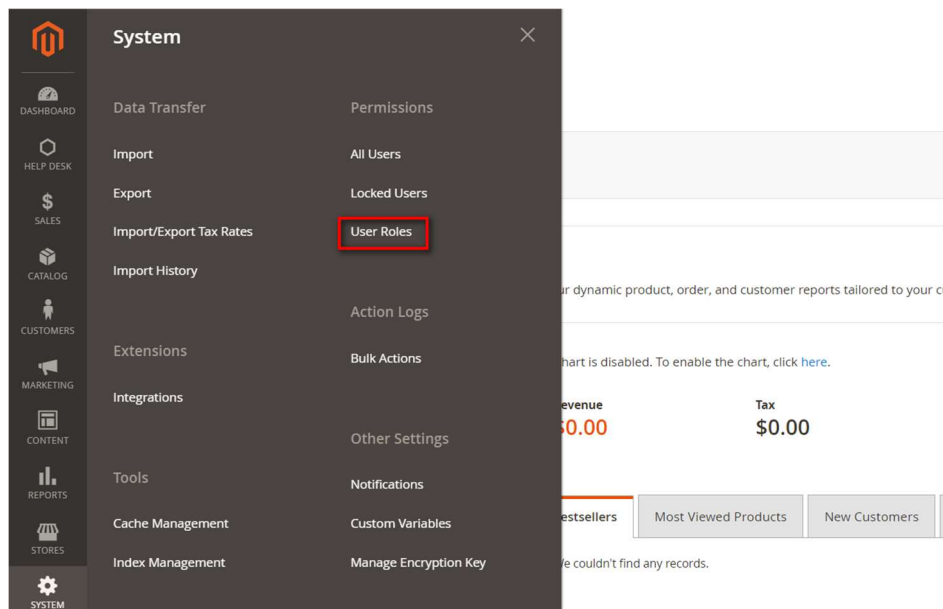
DASHBOARD
HELP DESK
SALES
CATALOG
CUSTOMERS
MARKETING
CONTENT
REPORTS
STORES
SYSTEM

System

Data Transfer
Import
Export
Import/Export Tax Rates
Import History

Extensions
Integrations

Tools
Cache Management
Index Management

Permissions
All Users
Locked Users
User Roles

Action Logs
Bulk Actions

Other Settings
Notifications
Custom Variables
Manage Encryption Key

ur dynamic product, order, and customer reports tailored to your c

hart is disabled. To enable the chart, click here.

evenue
$0.00

Tax
$0.00

estsellers
Most Viewed Products
New Customers

/e couldn't find any records.